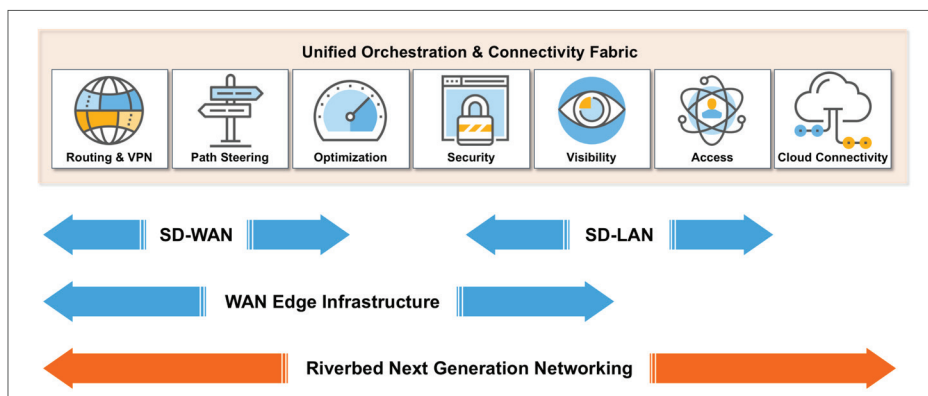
Unified Orchestration & Connectivity Fabric

Routing & VPN

Path Steering

Optimization

Security

Visibility

Access

Cloud Connectivity

SD-WAN

SD-LAN

WAN Edge Infrastructure

Riverbed Next Generation Networking